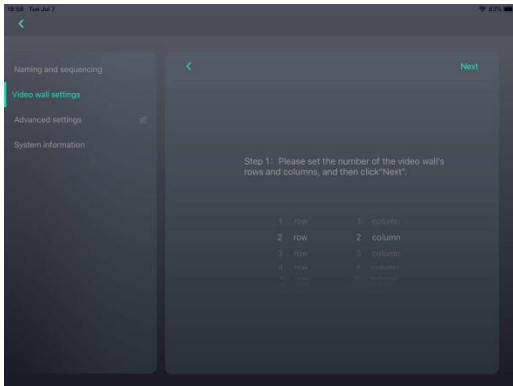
16:58 Tue Jul 7

Naming and sequencing
Video wall settings
Advanced settings
System information

Next

Step 1: Please set the number of the video wall's rows and columns, and then click"Next".

| | | | |
|---|---|---|---|
| 1 | row | 1 | column |
| 2 | row | 2 | column |
| 3 | row | 3 | column |
| 4 | row | 4 | column |